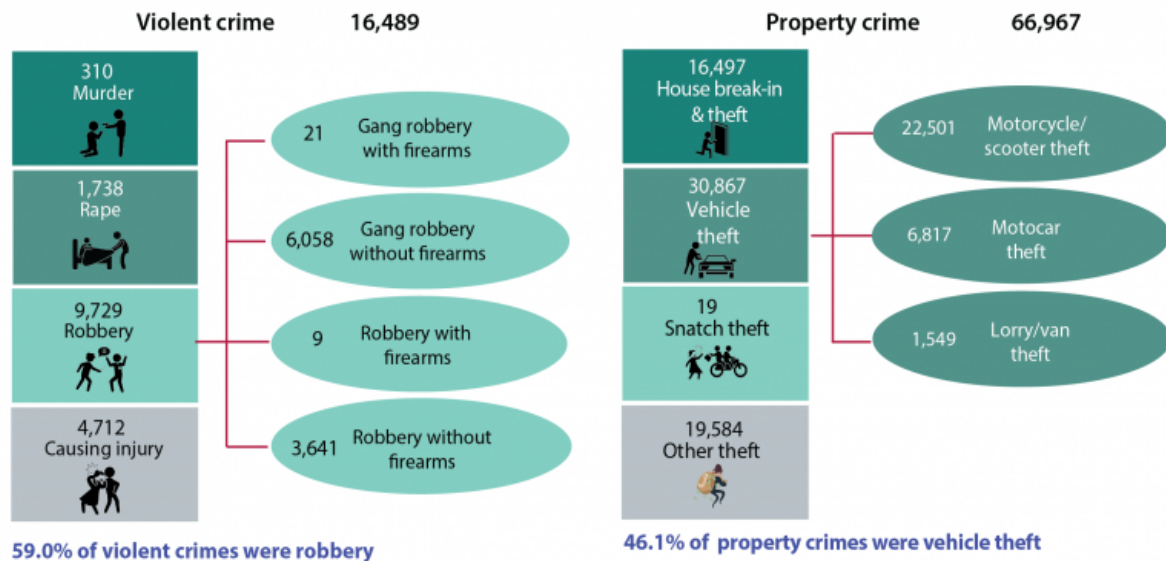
Violent crime 16,489

310
Murder

1,738
Rape

9,729
Robbery

4,712
Causing injury

21 Gang robbery with firearms

6,058 Gang robbery without firearms

9 Robbery with firearms

3,641 Robbery without firearms

59.0% of violent crimes were robbery

Property crime 66,967

16,497
House break-in & theft

30,867
Vehicle theft

19
Snatch theft

19,584
Other theft

22,501 Motorcycle/ scooter theft

6,817 Motocar theft

1,549 Lorry/van theft

46.1% of property crimes were vehicle theft